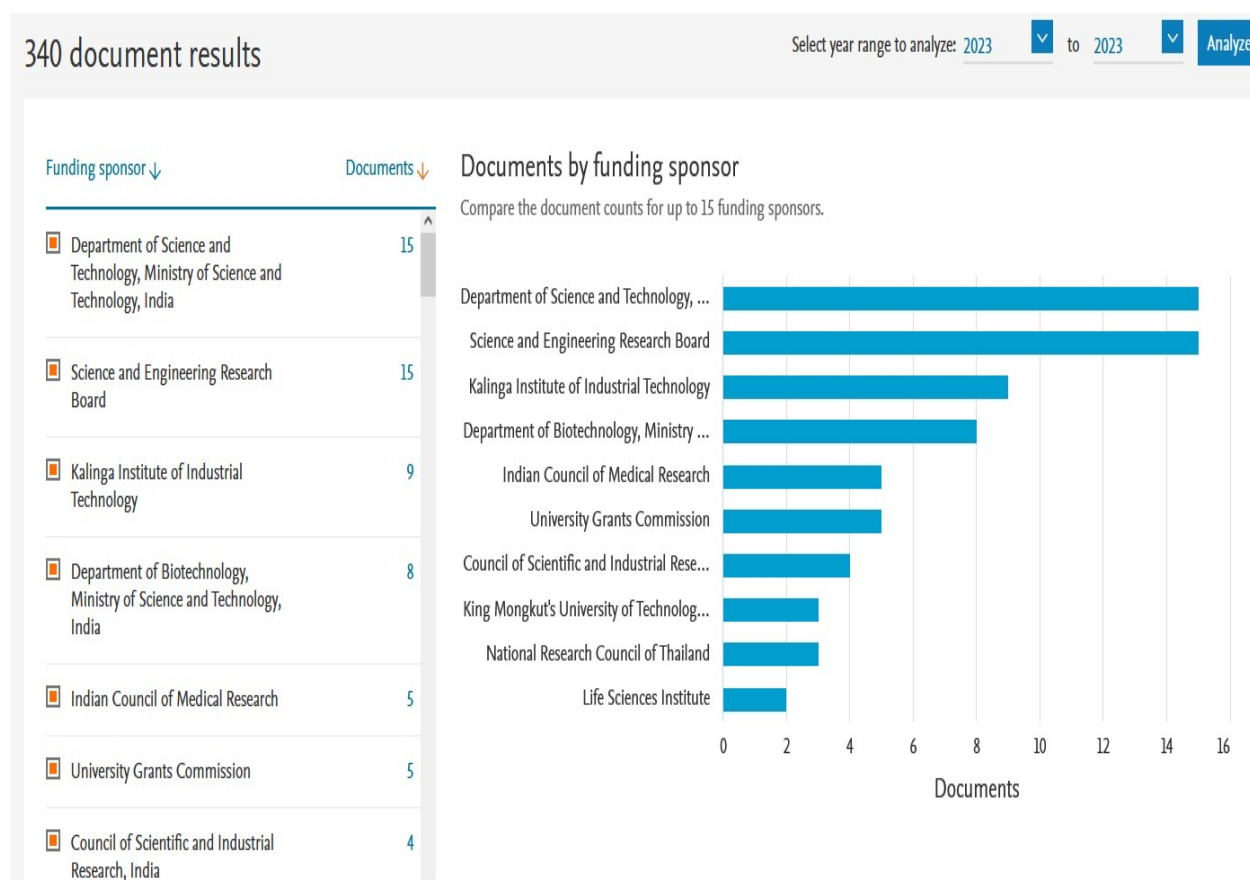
340 document results

Select year range to analyze: 2023 to 2023 Analyze

Funding sponsor ↓ Documents ↓

| Funding sponsor | Documents |
|---|---|
| Department of Science and Technology, Ministry of Science and Technology, India | 15 |
| Science and Engineering Research Board | 15 |
| Kalinga Institute of Industrial Technology | 9 |
| Department of Biotechnology, Ministry of Science and Technology, India | 8 |
| Indian Council of Medical Research | 5 |
| University Grants Commission | 5 |
| Council of Scientific and Industrial Research, India | 4 |

Documents by funding sponsor

Compare the document counts for up to 15 funding sponsors.

Department of Science and Technology, ...
Science and Engineering Research Board
Kalinga Institute of Industrial Technology
Department of Biotechnology, Ministry ...
Indian Council of Medical Research
University Grants Commission
Council of Scientific and Industrial Rese...
King Mongkut's University of Technolog...
National Research Council of Thailand
Life Sciences Institute

0 2 4 6 8 10 12 14 16

Documents